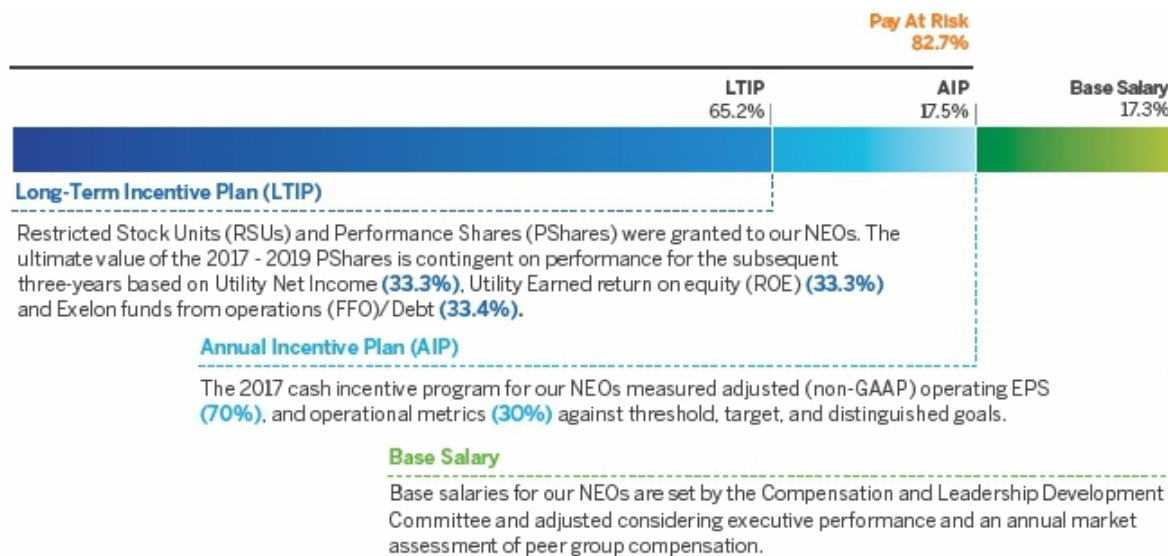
Pay At Risk
82.7%

LTIP
65.2%

AIP
17.5%

Base Salary
17.3%

Long-Term Incentive Plan (LTIP)

Restricted Stock Units (RSUs) and Performance Shares (PShares) were granted to our NEOs. The ultimate value of the 2017 - 2019 PShares is contingent on performance for the subsequent three-years based on Utility Net Income (33.3%), Utility Earned return on equity (ROE) (33.3%) and Exelon funds from operations (FFO)/Debt (33.4%).

Annual Incentive Plan (AIP)

The 2017 cash incentive program for our NEOs measured adjusted (non-GAAP) operating EPS (70%), and operational metrics (30%) against threshold, target, and distinguished goals.

Base Salary

Base salaries for our NEOs are set by the Compensation and Leadership Development Committee and adjusted considering executive performance and an annual market assessment of peer group compensation.